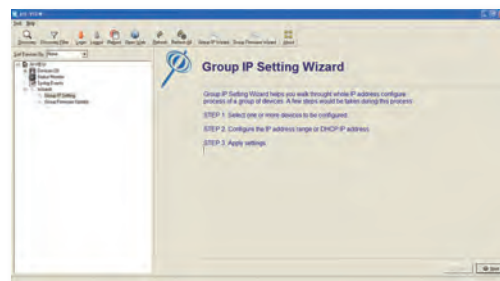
Group IP Setting Wizard

Group IP Setting Wizard helps you walk throught whole IP address configure process of a group of devices. A few steps would be taken during this process.

STEP 1: Select one or more devices to be configured.

STEP 2: Configure the IP address range or DHCP IP address.

STEP 3: Apply settings.

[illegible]